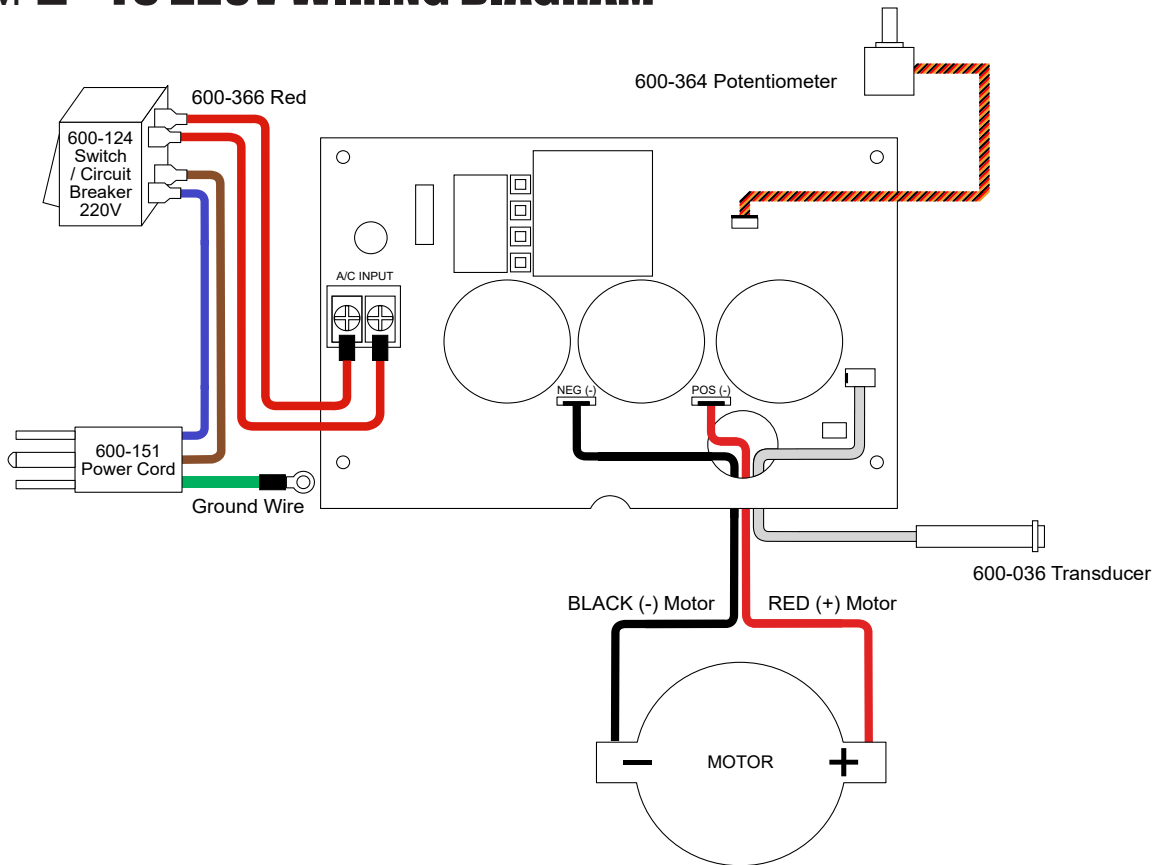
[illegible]

600-364 Potentiometer

600-366 Red

600-124 Switch / Circuit Breaker 220V

A/C INPUT

NEG (-)

POS (-)

600-151 Power Cord

Ground Wire

600-036 Transducer

BLACK (-) Motor

RED (+) Motor

−

MOTOR

+